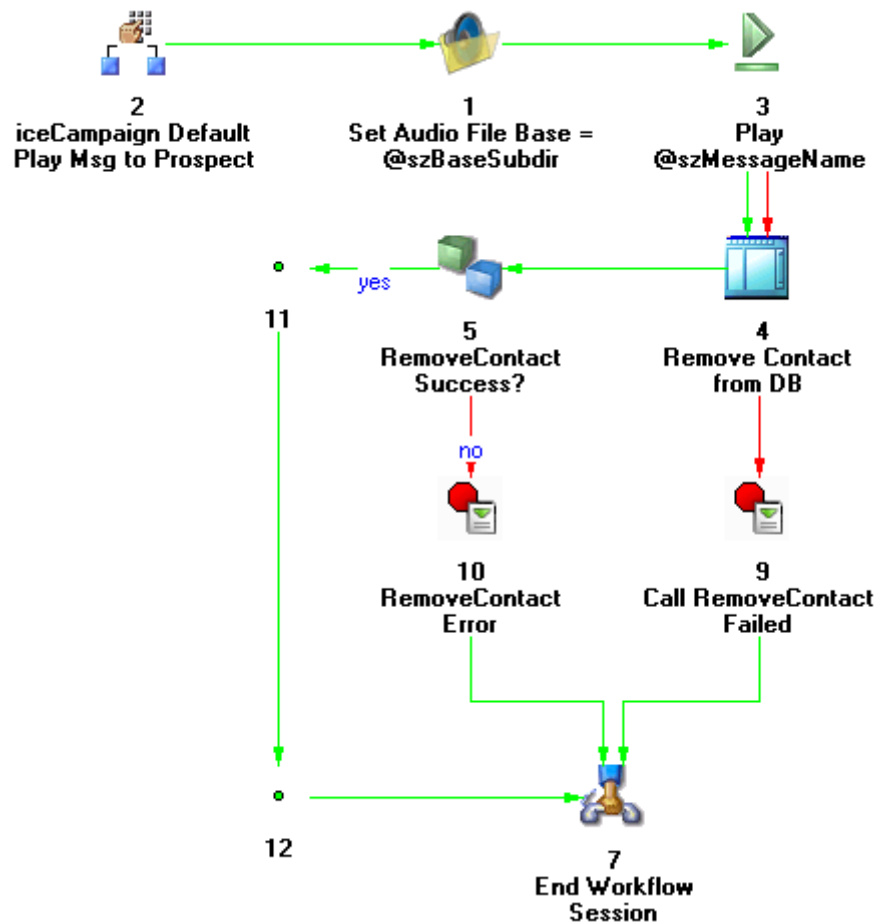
2
iceCampaign Default
Play Msg to Prospect

1
Set Audio File Base =
@szBaseSubdir

3
Play
@szMessageName

yes

11

5
RemoveContact
Success?

4
Remove Contact
from DB

no

10
RemoveContact
Error

9
Call RemoveContact
Failed

12

7
End Workflow
Session